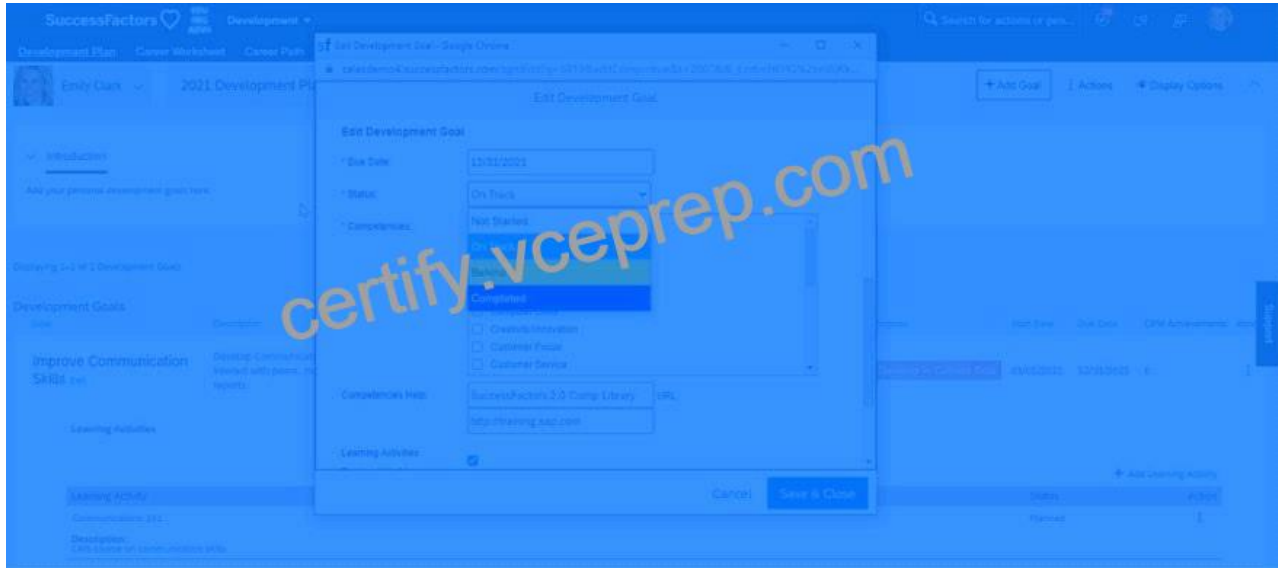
SuccessFactors Development

Development Plan Career Worksheet Career Path

Emily Clark 2021 Development Pl

Introduction

Add your personal development goals here.

Displaying 1-1 of 1 Development Goals

Development Goals

Improve Communication Skills

Learning Activities

Learning Activity

Communication 101

Description

Edit Development Goal - Google Chrome

Edit Development Goal

Edit Development Goal

* Due Date 12/31/2021

* Status On Track

* Competencies

Not Started

On Track

Behind

Completed

Creativity/Innovation

Customer Focus

Customer Service

Competencies Help SuccessFactors 2.0 Comp Library URL

http://training.sap.com

Learning Activities

Cancel Save & Close

Search for actions or peo...

+ Add Goal Actions Display Options

+ Add Learning Activity

Status Action

Planned

Support

certify.vceprep.com